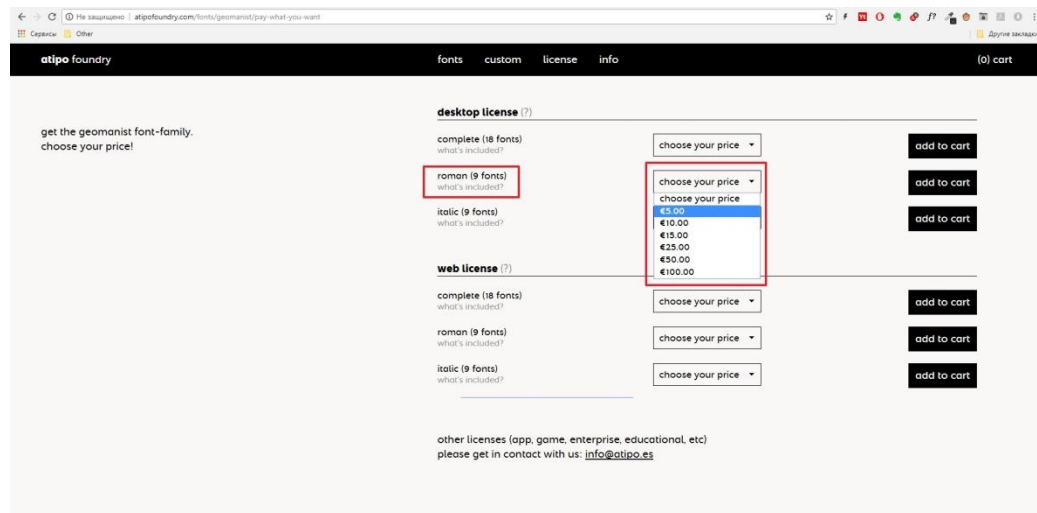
Не защищено | atipofoundry.com/fonts/geomanist/pay-what-you-want

Сервисы Other

Другие закладки

atipo foundry

fonts custom license info

(0) cart

get the geomanist font-family. choose your price!

desktop license (?)

complete (18 fonts)
what's included?

choose your price

add to cart

roman (9 fonts)
what's included?

choose your price

choose your price
€5.00
€10.00
€15.00
€25.00
€50.00
€100.00

add to cart

italic (9 fonts)
what's included?

add to cart

web license (?)

complete (18 fonts)
what's included?

choose your price

add to cart

roman (9 fonts)
what's included?

choose your price

add to cart

italic (9 fonts)
what's included?

choose your price

add to cart

other licenses (app, game, enterprise, educational, etc)
please get in contact with us: info@atipo.es